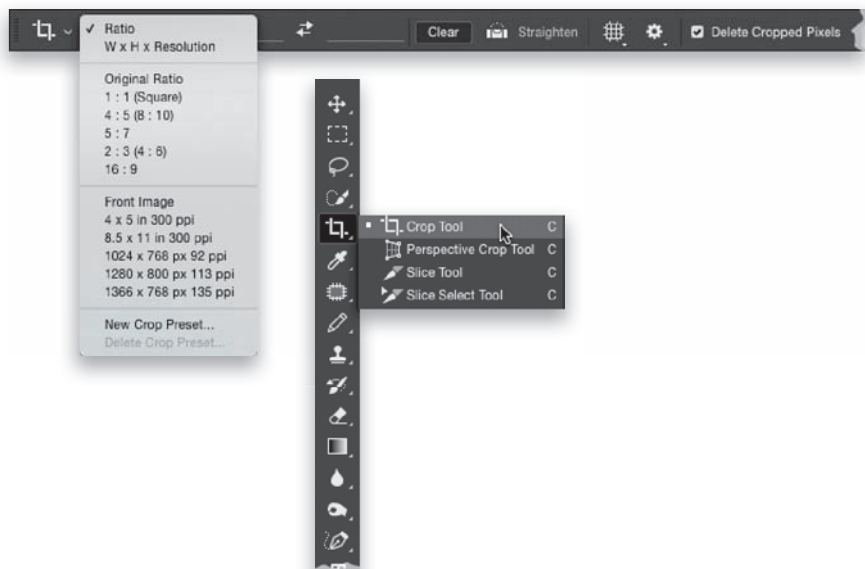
✓ Ratio
W x H x Resolution

Original Ratio
1 : 1 (Square)
4 : 5 (8 : 10)
5 : 7
2 : 3 (4 : 6)
16 : 9

Front Image
4 x 5 in 300 ppi
8.5 x 11 in 300 ppi
1024 x 768 px 92 ppi
1280 x 800 px 113 ppi
1366 x 768 px 135 ppi

New Crop Preset...
Delete Crop Preset...

Clear Straighten Delete Cropped Pixels

Crop Tool C
Perspective Crop Tool C
Slice Tool C
Slice Select Tool C